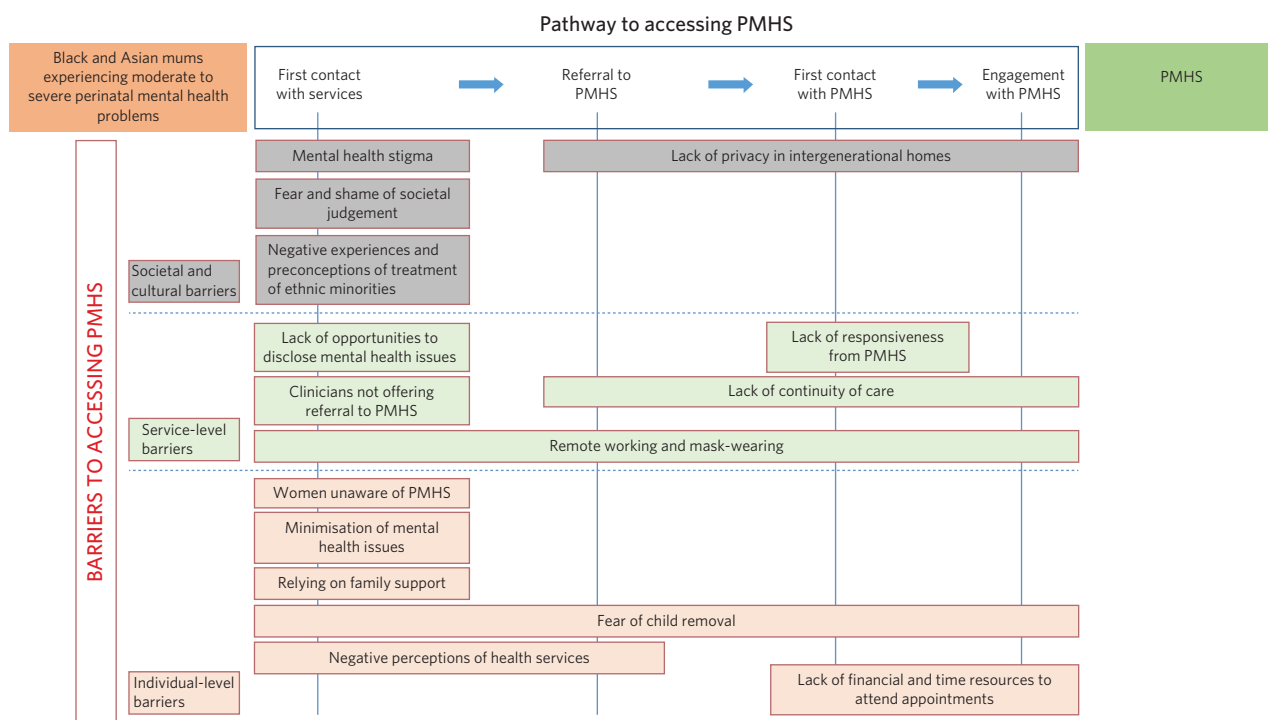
Pathway to accessing PMHS

Black and Asian mums experiencing moderate to severe perinatal mental health problems

First contact with services

Referral to PMHS

First contact with PMHS

Engagement with PMHS

PMHS

BARRIERS TO ACCESSING PMHS

Mental health stigma

Lack of privacy in intergenerational homes

Fear and shame of societal judgement

Negative experiences and preconceptions of treatment of ethnic minorities

Societal and cultural barriers

Lack of opportunities to disclose mental health issues

Lack of responsiveness from PMHS

Clinicians not offering referral to PMHS

Lack of continuity of care

Service-level barriers

Remote working and mask-wearing

Women unaware of PMHS

Minimisation of mental health issues

Relying on family support

Fear of child removal

Negative perceptions of health services

Individual-level barriers

Lack of financial and time resources to attend appointments